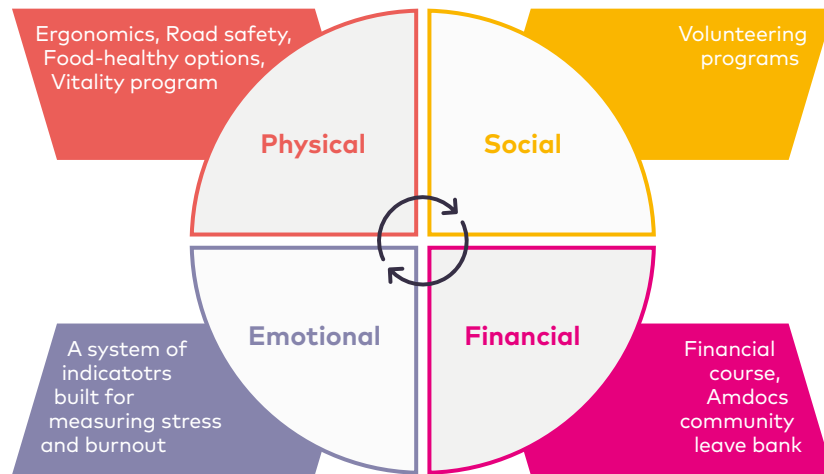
Ergonomics, Road safety, Food-healthy options, Vitality program

Physical

Volunteering programs

Social

A system of indicatotrs built for measuring stress and burnout

Emotional

Financial

Financial course, Amdocs community leave bank